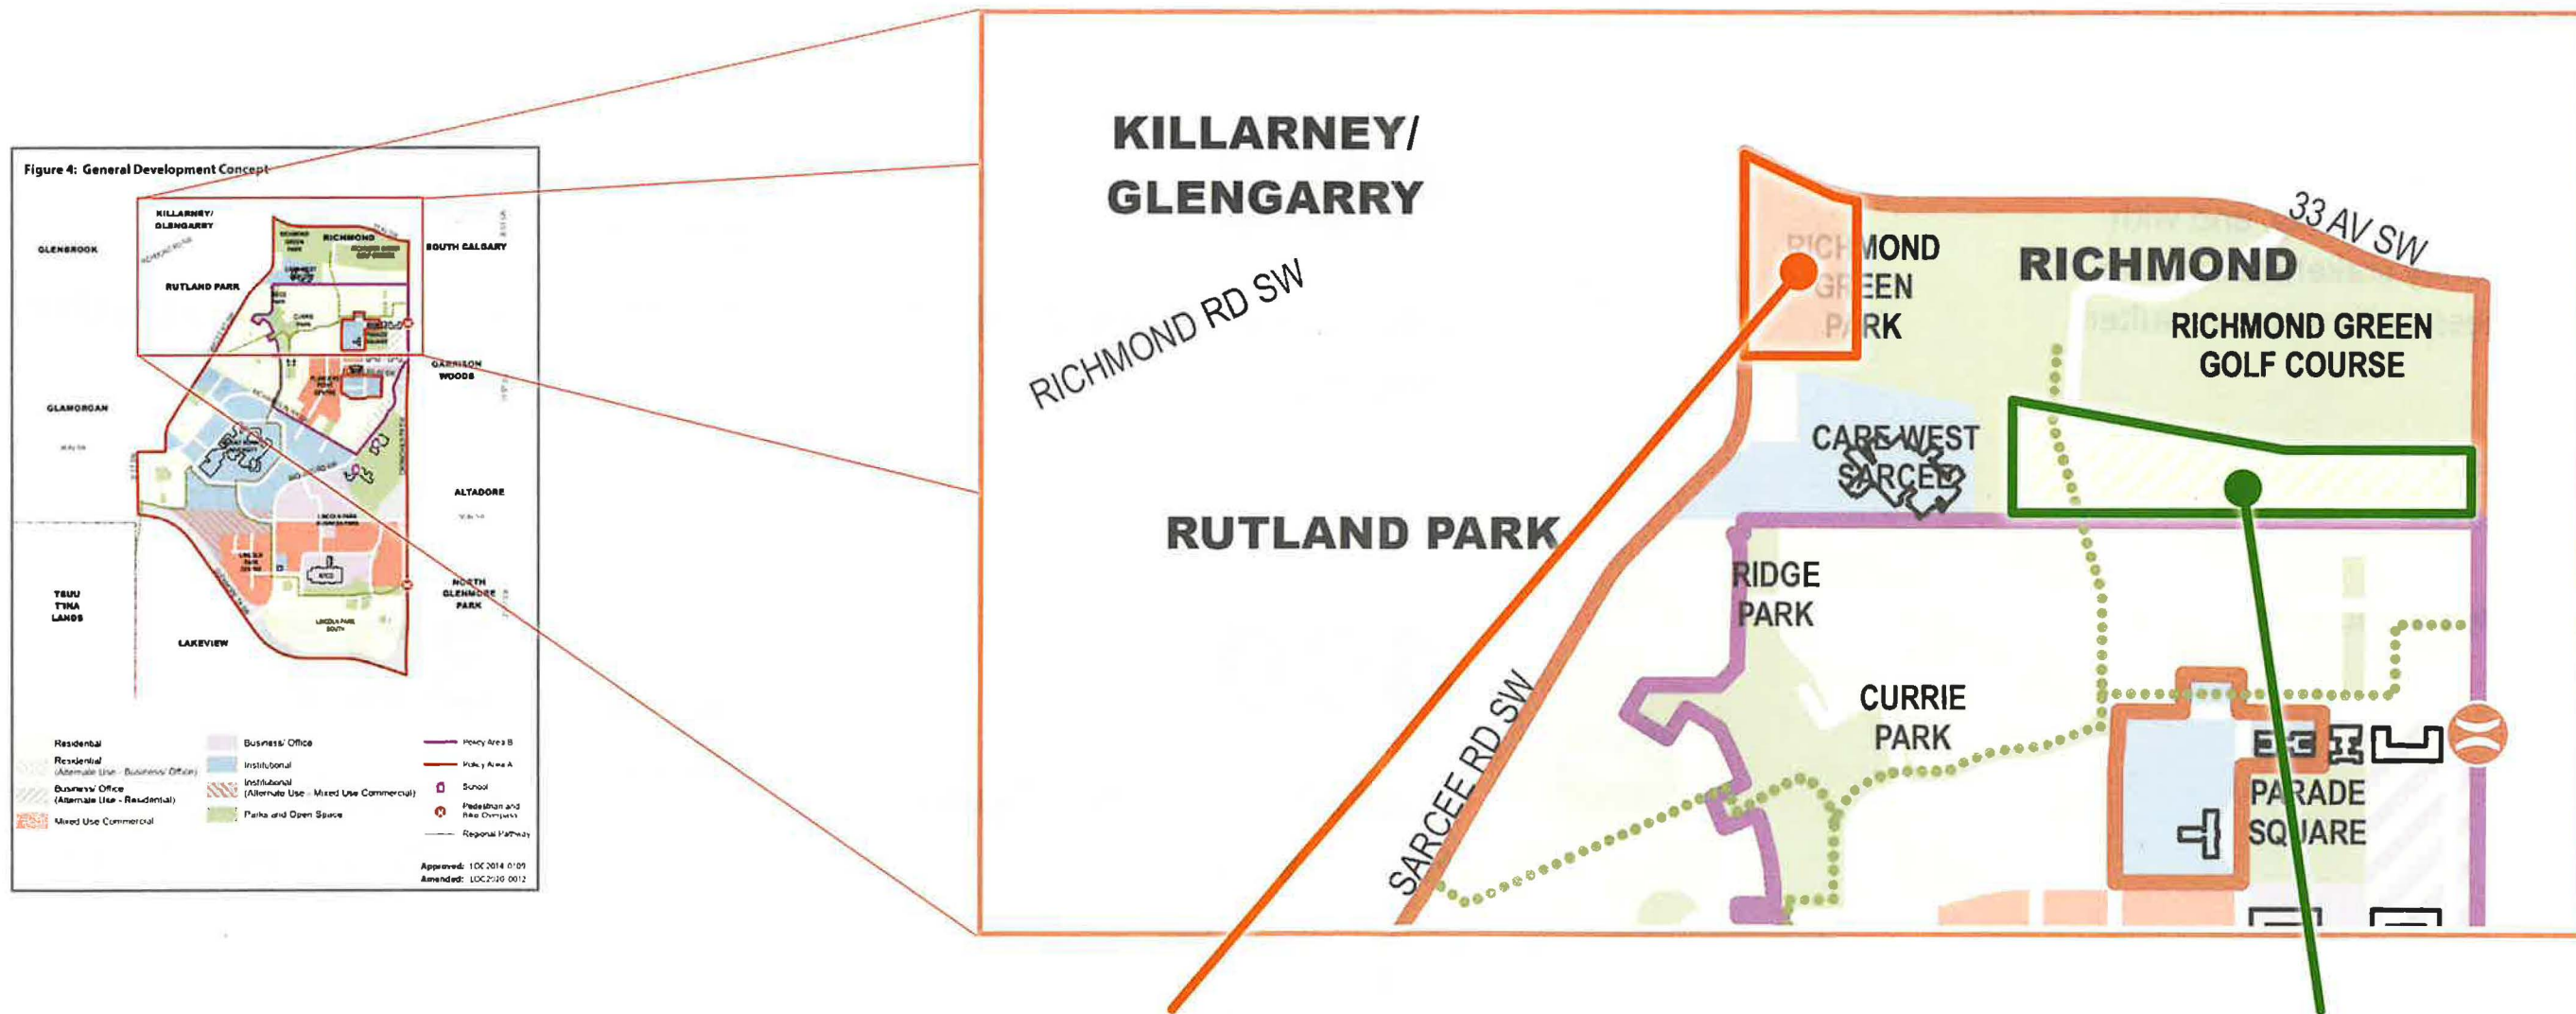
Figure 4: General Development Concept

KILLARNEY/ GLENGARRY

GLENBROOK

RICHMOND

SOUTH CALGARY

RUTLAND PARK

GARRISON WOODS

GLAMORGAN

ALTADORE

TSUU T'INA LANDS

NORTH GLENMORE PARK

LAKEVIEW

Residential
Residential (Alternate Use - Business/ Office)
Business/ Office (Alternate Use - Residential)
Mixed Use Commercial
Business/ Office
Institutional
Institutional (Alternate Use - Mixed Use Commercial)
Parks and Open Space
Policy Area B
Policy Area A
School
Pedestrian and Bike Overpass
Regional Pathway

Approved: LOC2014-0109
Amended: LOC2020-0012

KILLARNEY/ GLENGARRY

RICHMOND RD SW

RICHMOND GREEN PARK

RICHMOND

33 AV SW

RICHMOND GREEN GOLF COURSE

CARE WEST SARCEE

RUTLAND PARK

RIDGE PARK

CURRIE PARK

SARCEE RD SW

PARADE SQUARE